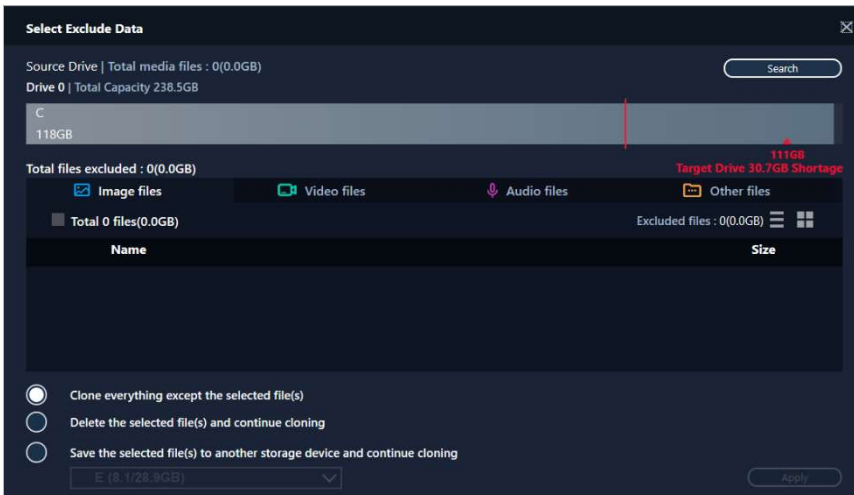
Select Exclude Data

Source Drive | Total media files : 0(0.0GB)

Search

Drive 0 | Total Capacity 238.5GB

C
118GB

111GB
Target Drive 30.7GB Shortage

Total files excluded : 0(0.0GB)

Image files

Video files

Audio files

Other files

Total 0 files(0.0GB)

Excluded files : 0(0.0GB)

| Name | Size |
|---|---|

Clone everything except the selected file(s)

Delete the selected file(s) and continue cloning

Save the selected file(s) to another storage device and continue cloning

E (8.1/28.9GB)

Apply